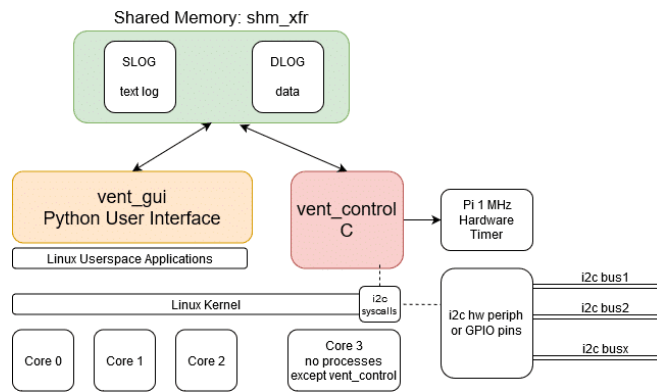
Shared Memory: shm_xfr

SLOG
text log

DLOG
data

vent_gui
Python User Interface

Linux Userspace Applications

vent_control
C

Pi 1 MHz
Hardware
Timer

Linux Kernel

i2c
syscalls

i2c hw periph
or GPIO pins

i2c bus1

i2c bus2

i2c busx

Core 0

Core 1

Core 2

Core 3
no processes
except vent_control